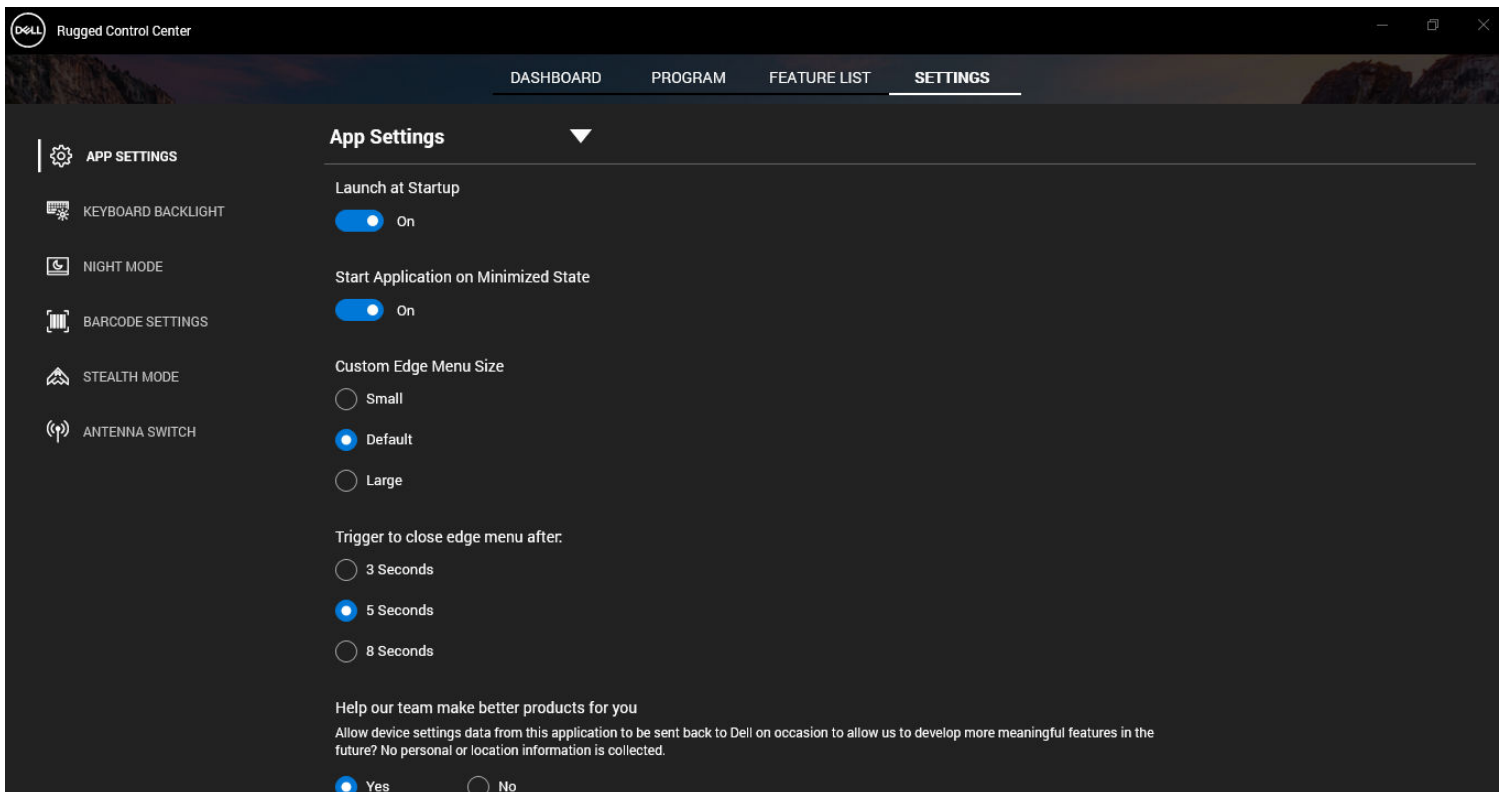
DELL Rugged Control Center

DASHBOARD PROGRAM FEATURE LIST SETTINGS

APP SETTINGS
KEYBOARD BACKLIGHT
NIGHT MODE
BARCODE SETTINGS
STEALTH MODE
ANTENNA SWITCH

App Settings

Launch at Startup
On

Start Application on Minimized State
On

Custom Edge Menu Size
Small
Default
Large

Trigger to close edge menu after:
3 Seconds
5 Seconds
8 Seconds

Help our team make better products for you
Allow device settings data from this application to be sent back to Dell on occasion to allow us to develop more meaningful features in the future? No personal or location information is collected.
Yes No